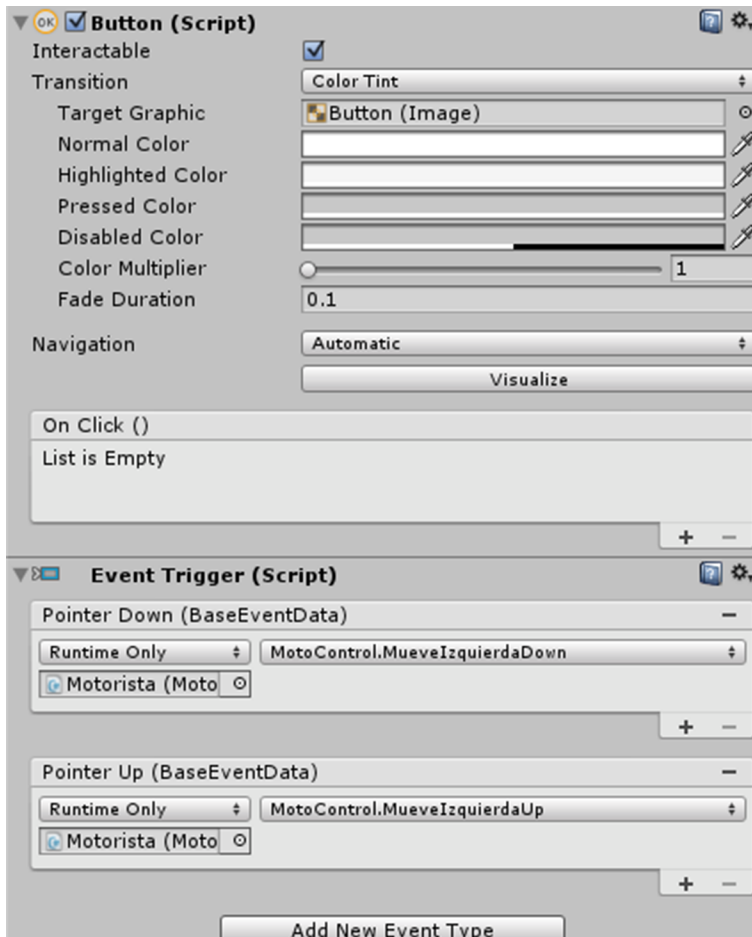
OK Button (Script)

Interactable

Transition Color Tint

Target Graphic Button (Image)

Normal Color

Highlighted Color

Pressed Color

Disabled Color

Color Multiplier 1

Fade Duration 0.1

Navigation Automatic

Visualize

On Click ()

List is Empty

+ −

Event Trigger (Script)

Pointer Down (BaseEventData) −

Runtime Only MotoControl.MueveIzquierdaDown

Motorista (Moto

+ −

Pointer Up (BaseEventData) −

Runtime Only MotoControl.MueveIzquierdaUp

Motorista (Moto

+ −

Add New Event Type